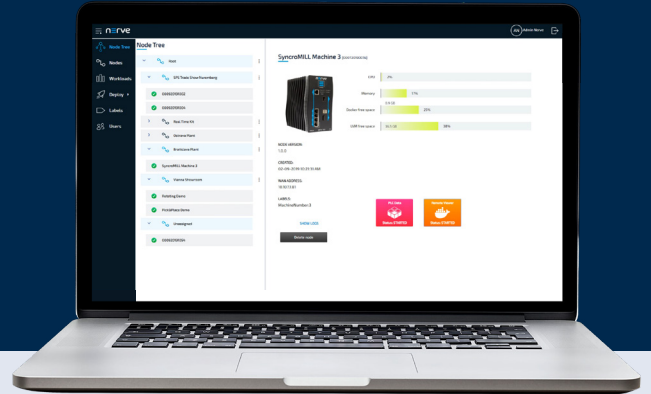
nerve

AN Admin Nerve

Node Tree
Nodes
Workloads
Deploy
Labels
Users

Node Tree

Root
SPC Tools Show Rosenberg
0089225RSE02
0089225RSE04
Real Time Kit
Usmeme Pham
Brentanos Plant
SyncroMILL Machine 3
Hanna Showroom
Palettag Demo
PrintWaves Demo
Unassigned
0089225RSE04

SyncroMILL Machine 3

CPU 3%
Memory 17%
Docker free space 25%
USB free space 38%

NODE VERSION:
1.2.3

CREATED:
02-09-2019 03:31:16 AM

WAN ADDRESS:
10.10.13.61

LABELS:
MachineNumber:3

SHOW LOGS

Delete node

Status: STARTED

Status: STARTED